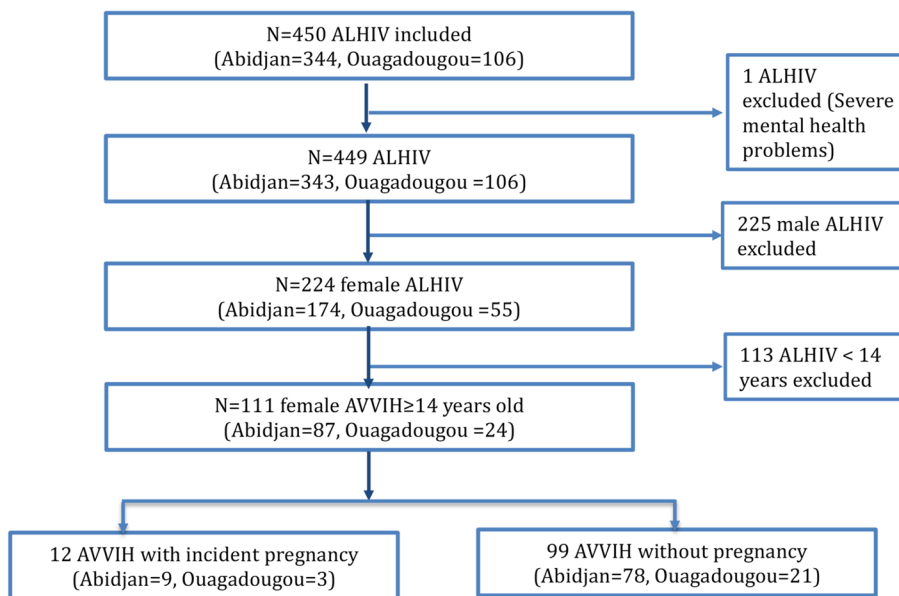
N=450 ALHIV included
(Abidjan=344, Ouagadougou=106)

1 ALHIV excluded (Severe mental health problems)

N=449 ALHIV
(Abidjan=343, Ouagadougou =106)

225 male ALHIV excluded

N=224 female ALHIV
(Abidjan=174, Ouagadougou =55)

113 ALHIV < 14 years excluded

N=111 female AVVIH≥14 years old
(Abidjan=87, Ouagadougou =24)

12 AVVIH with incident pregnancy
(Abidjan=9, Ouagadougou=3)

99 AVVIH without pregnancy
(Abidjan=78, Ouagadougou=21)